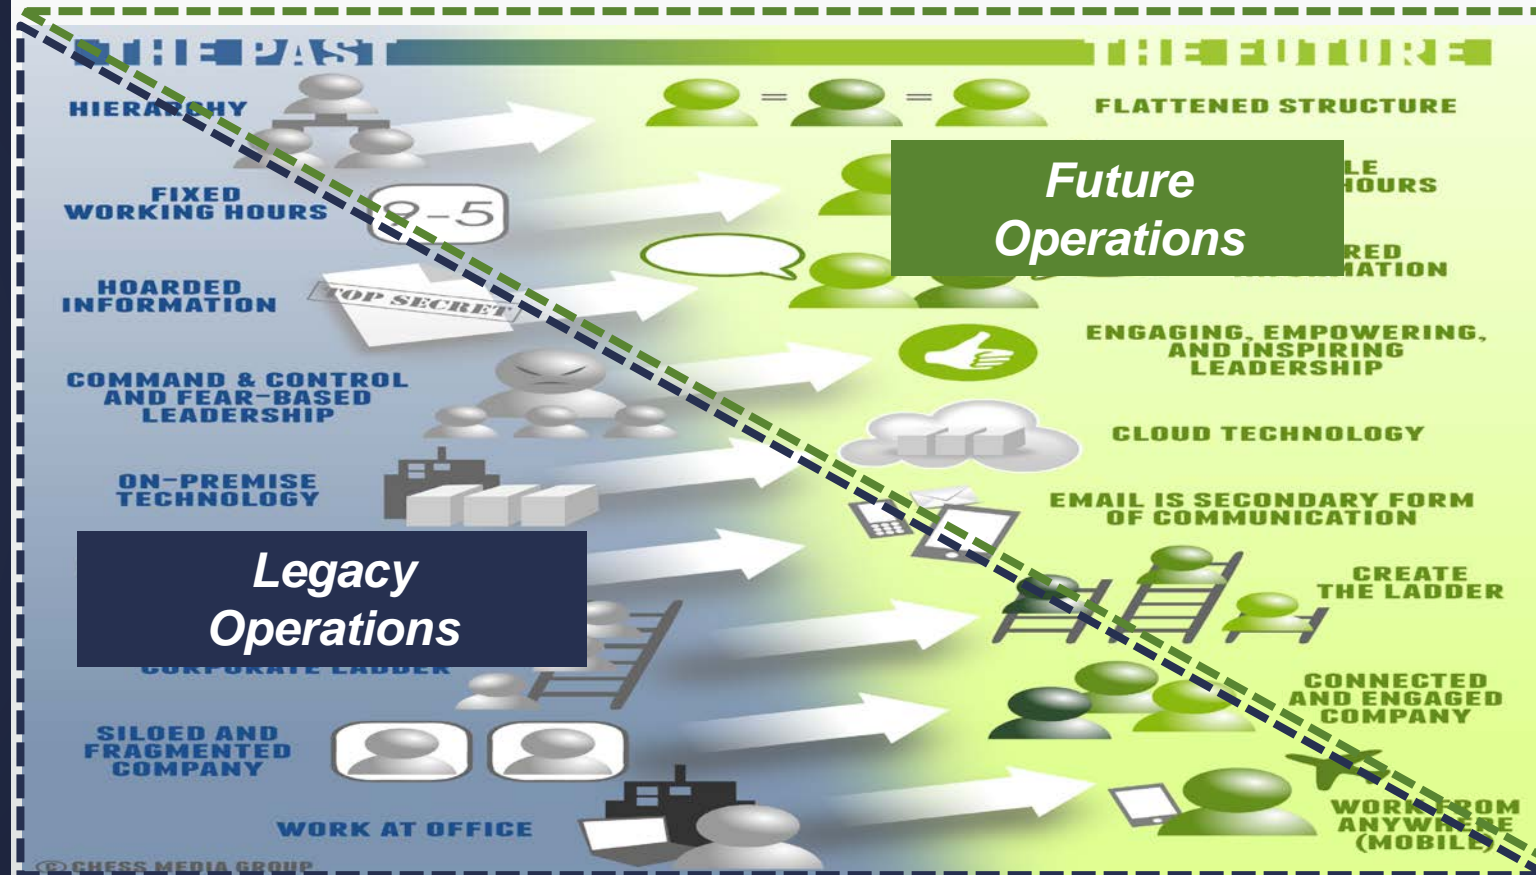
THE PAST

THE FUTURE

HIERARCHY

FLATTENED STRUCTURE

FIXED WORKING HOURS

9-5

Future Operations

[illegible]LE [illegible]HOURS

HOARDED INFORMATION

TOP SECRET

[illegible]RED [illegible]MATION

COMMAND & CONTROL AND FEAR-BASED LEADERSHIP

ENGAGING, EMPOWERING, AND INSPIRING LEADERSHIP

ON-PREMISE TECHNOLOGY

CLOUD TECHNOLOGY

EMAIL IS SECONDARY FORM OF COMMUNICATION

Legacy Operations

CORPORATE LADDER

CREATE THE LADDER

SILOED AND FRAGMENTED COMPANY

CONNECTED AND ENGAGED COMPANY

WORK AT OFFICE

WORK FROM ANYWHERE (MOBILE)

© CHESS MEDIA GROUP